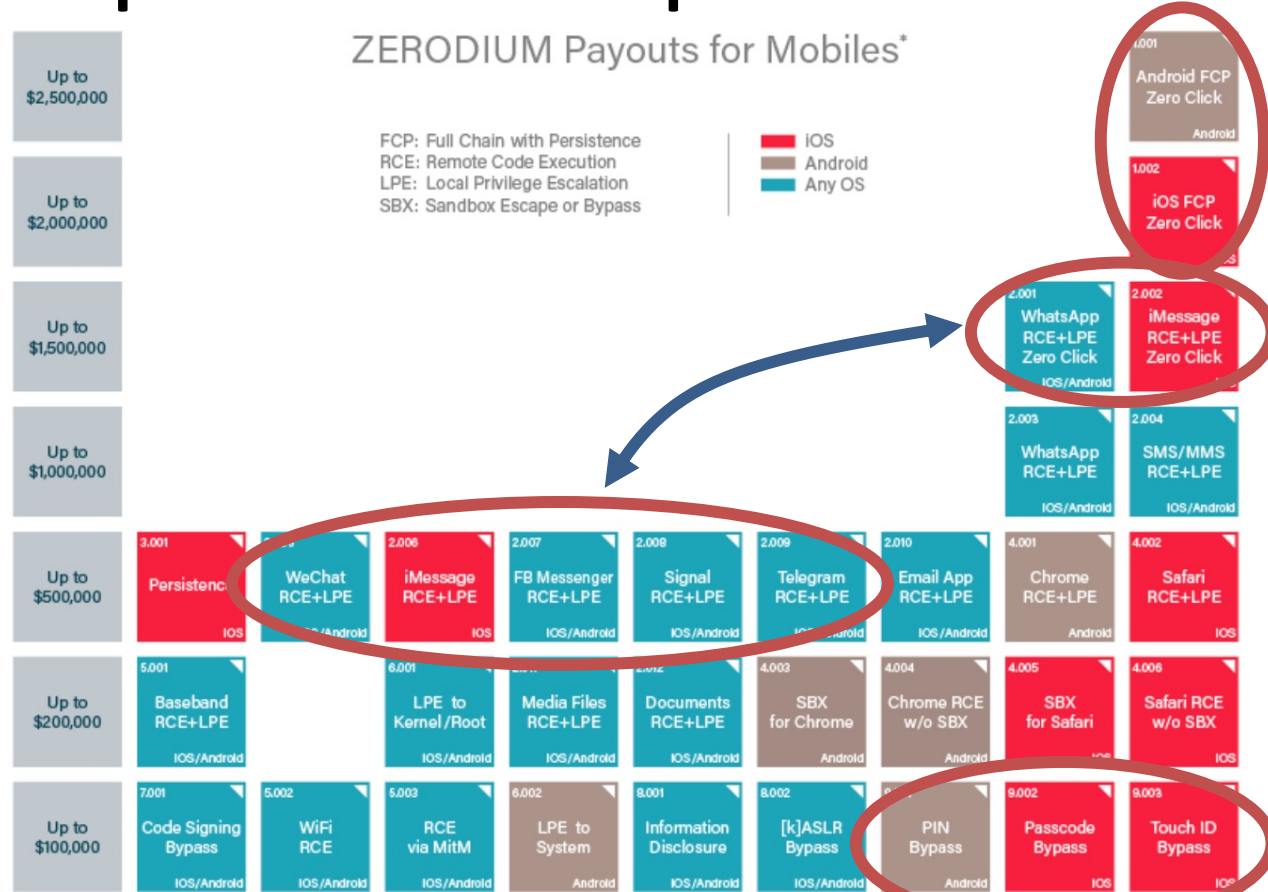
ZERODIUM Payouts for Mobiles*

FCP: Full Chain with Persistence
RCE: Remote Code Execution
LPE: Local Privilege Escalation
SBX: Sandbox Escape or Bypass

iOS
Android
Any OS

Up to $2,500,000

1.001 Android FCP Zero Click Android

Up to $2,000,000

1.002 iOS FCP Zero Click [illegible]

Up to $1,500,000

2.001 WhatsApp RCE+LPE Zero Click iOS/Android

2.002 iMessage RCE+LPE Zero Click

Up to $1,000,000

2.003 WhatsApp RCE+LPE iOS/Android

2.004 SMS/MMS RCE+LPE iOS/Android

Up to $500,000

3.001 Persistence iOS

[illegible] WeChat RCE+LPE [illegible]/Android

2.006 iMessage RCE+LPE iOS

2.007 FB Messenger RCE+LPE iOS/Android

2.008 Signal RCE+LPE iOS/Android

2.009 Telegram RCE+LPE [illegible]

2.010 Email App RCE+LPE iOS/Android

4.001 Chrome RCE+LPE Android

4.002 Safari RCE+LPE iOS

Up to $200,000

5.001 Baseband RCE+LPE iOS/Android

6.001 LPE to Kernel/Root iOS/Android

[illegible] Media Files RCE+LPE iOS/Android

2.012 Documents RCE+LPE iOS/Android

4.003 SBX for Chrome Android

4.004 Chrome RCE w/o SBX Android

4.005 SBX for Safari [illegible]

4.006 Safari RCE w/o SBX iOS

Up to $100,000

7.001 Code Signing Bypass iOS/Android

5.002 WiFi RCE iOS/Android

5.003 RCE via MitM iOS/Android

6.002 LPE to System Android

8.001 Information Disclosure iOS/Android

8.002 [k]ASLR Bypass iOS/Android

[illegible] PIN Bypass Android

9.002 Passcode Bypass iOS

9.003 Touch ID Bypass iOS